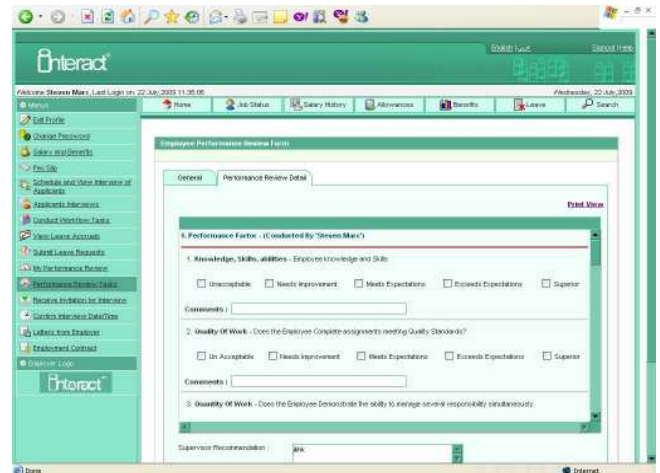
Interact

English عربي

Signout Here

Welcome Steven Marc, Last Login on: 22-July-2009 11:36:06

Wednesday, 22-July-2009

Menus

Home

Job Status

Salary History

Allowances

Benefits

Leave

Search

Edit Profile

Change Password

Salary and Benefits

Pay Slip

Schedule and View Interview of Applicants

Applicants Interviews

Conduct Workflow Tasks

View Leave Accruals

Submit Leave Requests

My Performance Review

Performance Review Tasks

Receive Invitation for Interview

Confirm Interview Date/Time

Letters from Employer

Employment Contract

Employer Logo

Interact

Employee Performance Review Form

General

Performance Review Detail

Print View

6. Performance Factor - (Conducted By "Steven Marc")

1. Knowledge, Skills, abilities - Employee knowledge and Skills

Unacceptable

Needs Improvement

Meets Expectations

Exceeds Expectations

Superior

Comments :

2. Quality Of Work - Does the Employee Complete assignments meeting Quality Standards?

Un Acceptable

Needs Improvement

Meets Expectations

Exceeds Expectations

Superior

Comments :

3. Quantity Of Work - Does the Employee Demonstrate the ability to manage several responsibility simultaneously

Supervisor Recommendation :

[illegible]

Done

Internet